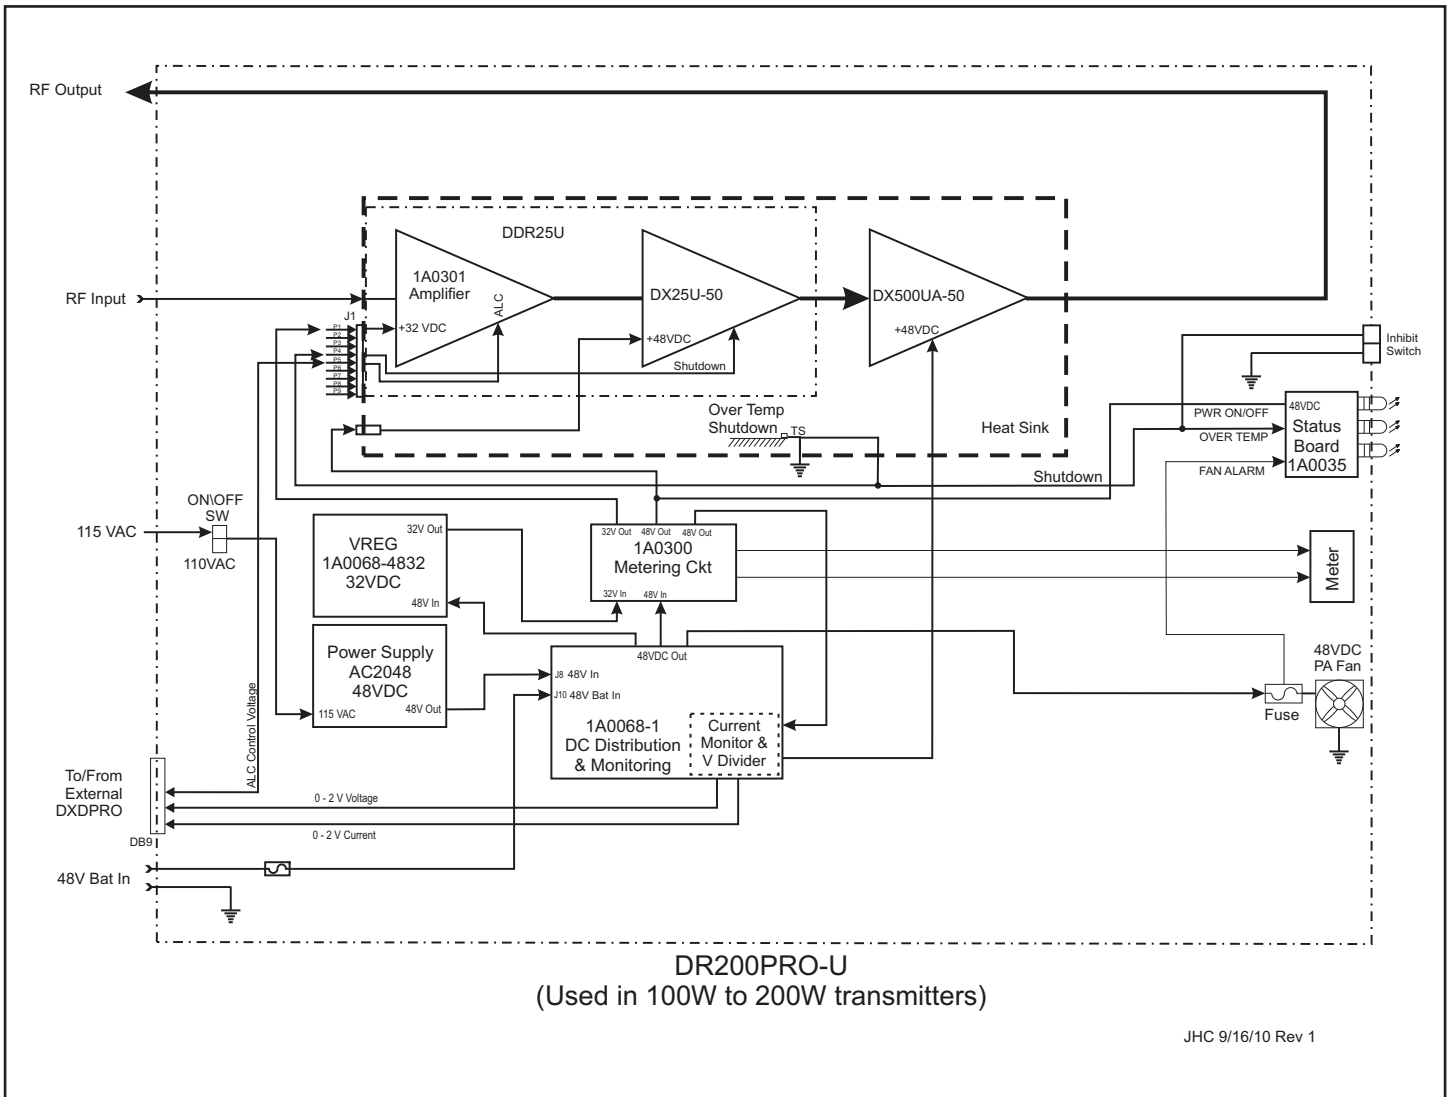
RF Output

DDR25U

1A0301
Amplifier

ALC

+32 VDC

DX25U-50

+48VDC

Shutdown

DX500UA-50

+48VDC

RF Input

J1

P1
P2
P3
P4
P5
P6
P7
P8
P9

Inhibit
Switch

Over Temp
Shutdown

TS

Heat Sink

48VDC

PWR ON/OFF

OVER TEMP

Status
Board
1A0035

FAN ALARM

Shutdown

ON\OFF
SW

115 VAC

110VAC

VREG
1A0068-4832
32VDC

32V Out

48V In

32V Out

48V Out

48V Out

1A0300
Metering Ckt

32V In

48V In

Meter

Power Supply
AC2048
48VDC

115 VAC

48V Out

48VDC Out

J8 48V In

J10 48V Bat In

1A0068-1
DC Distribution
& Monitoring

Current
Monitor &
V Divider

48VDC
PA Fan

Fuse

ALC Control Voltage

To/From
External
DXDPRO

DB9

0 - 2 V Voltage

0 - 2 V Current

48V Bat In

DR200PRO-U
(Used in 100W to 200W transmitters)

JHC 9/16/10 Rev 1